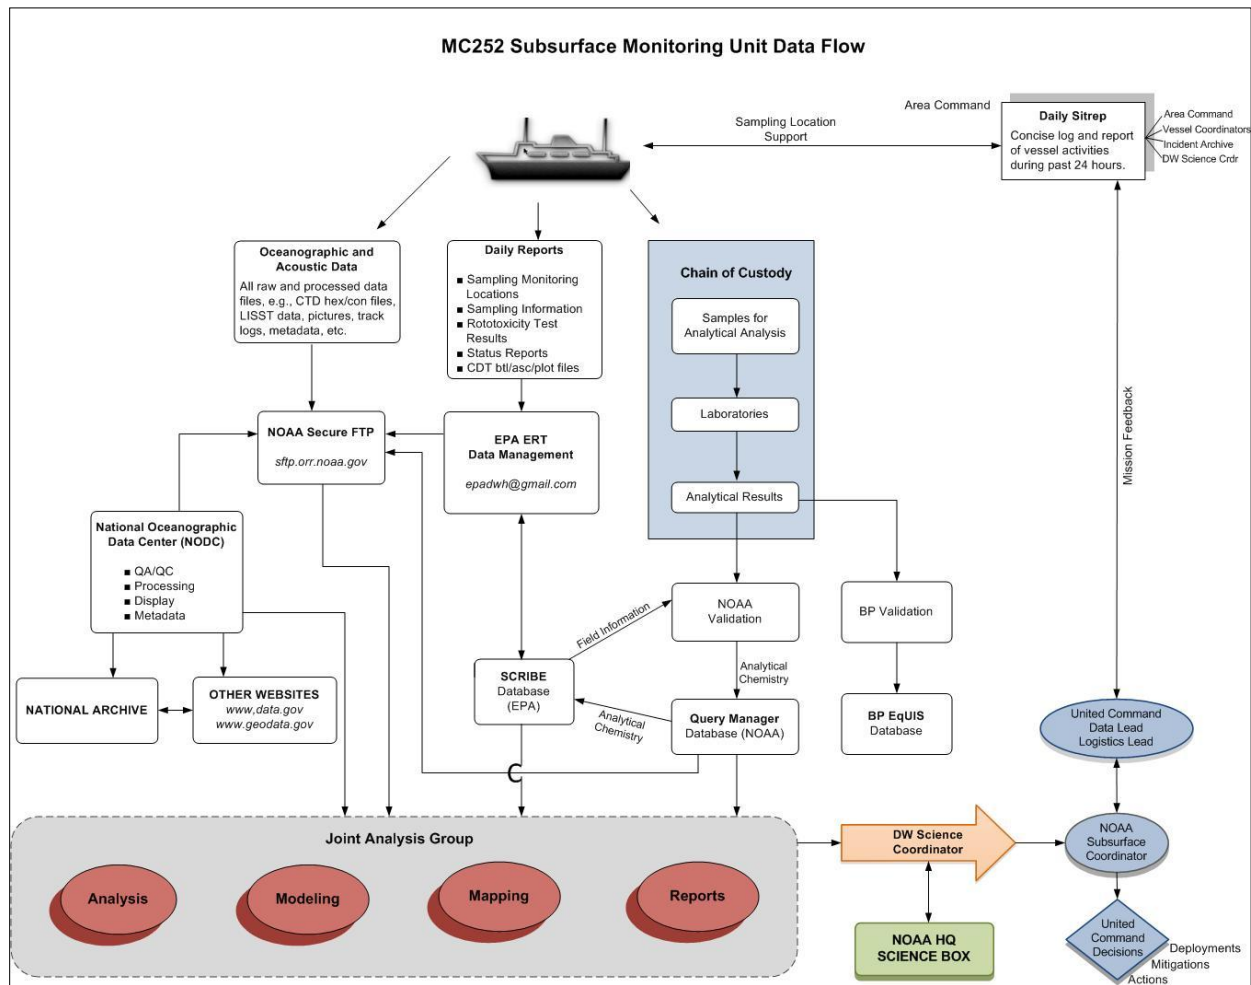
MC252 Subsurface Monitoring Unit Data Flow

Sampling Location Support

Area Command

Daily Sitrep
Concise log and report of vessel activities during past 24 hours.

Area Command
Vessel Coordinators
Incident Archive
DW Science Crdr

Oceanographic and Acoustic Data
All raw and processed data files, e.g., CTD hex/con files, LISST data, pictures, track logs, metadata, etc.

Daily Reports
■ Sampling Monitoring Locations
■ Sampling Information
■ Rototoxicity Test Results
■ Status Reports
■ CDT btl/asc/plot files

Chain of Custody
Samples for Analytical Analysis
Laboratories
Analytical Results

Mission Feedback

NOAA Secure FTP
sftp.orr.noaa.gov

EPA ERT Data Management
epadwh@gmail.com

National Oceanographic Data Center (NODC)
■ QA/QC
■ Processing
■ Display
■ Metadata

Field Information

NOAA Validation

BP Validation

Analytical Chemistry

NATIONAL ARCHIVE

OTHER WEBSITES
www.data.gov
www.geodata.gov

SCRIBE Database (EPA)

Analytical Chemistry

Query Manager Database (NOAA)

BP EqUIS Database

United Command Data Lead Logistics Lead

Joint Analysis Group
Analysis
Modeling
Mapping
Reports

DW Science Coordinator

NOAA Subsurface Coordinator

NOAA HQ SCIENCE BOX

United Command Decisions

Deployments
Mitigations
Actions